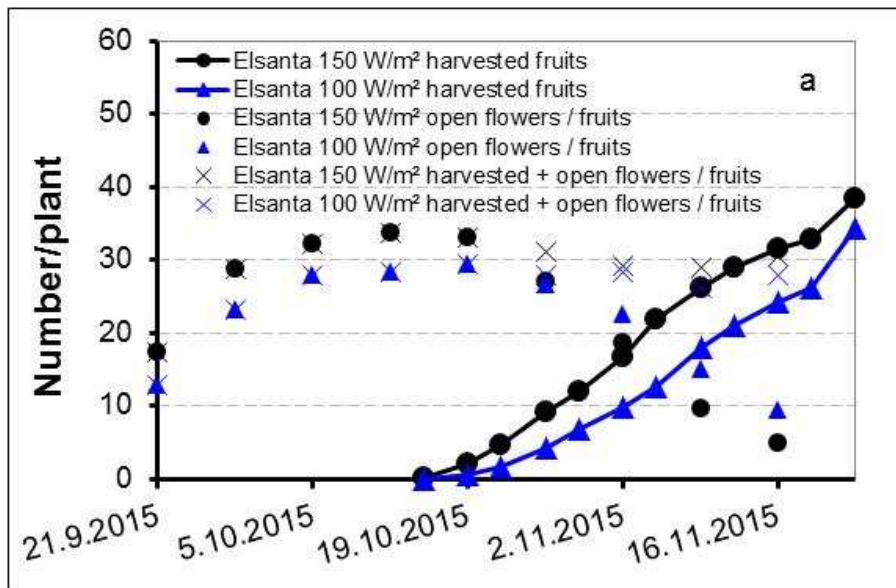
60
50
40
30
20
10
0

Number/plant

Elsanta 150 W/m² harvested fruits
Elsanta 100 W/m² harvested fruits
Elsanta 150 W/m² open flowers / fruits
Elsanta 100 W/m² open flowers / fruits
Elsanta 150 W/m² harvested + open flowers / fruits
Elsanta 100 W/m² harvested + open flowers / fruits

a

21.9.2015
5.10.2015
19.10.2015
2.11.2015
16.11.2015